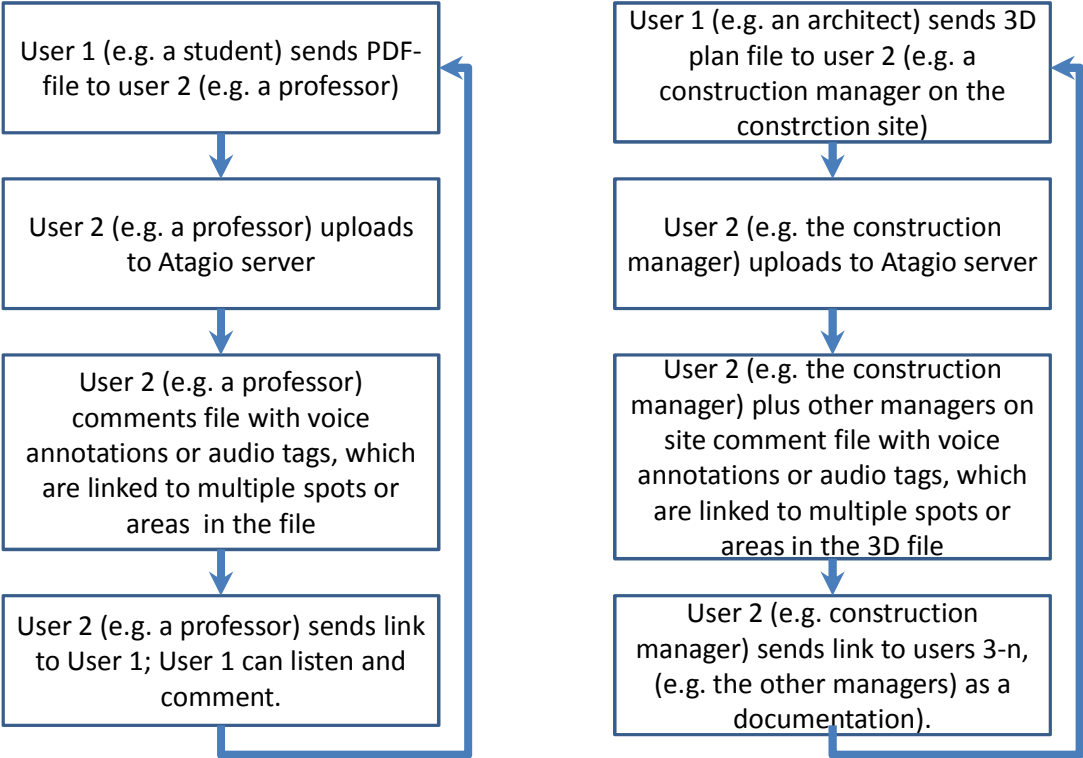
User 1 (e.g. a student) sends PDF-file to user 2 (e.g. a professor)

User 2 (e.g. a professor) uploads to Atagio server

User 2 (e.g. a professor) comments file with voice annotations or audio tags, which are linked to multiple spots or areas in the file

User 2 (e.g. a professor) sends link to User 1; User 1 can listen and comment.

User 1 (e.g. an architect) sends 3D plan file to user 2 (e.g. a construction manager on the constrction site)

User 2 (e.g. the construction manager) uploads to Atagio server

User 2 (e.g. the construction manager) plus other managers on site comment file with voice annotations or audio tags, which are linked to multiple spots or areas in the 3D file

User 2 (e.g. construction manager) sends link to users 3-n, (e.g. the other managers) as a documentation).